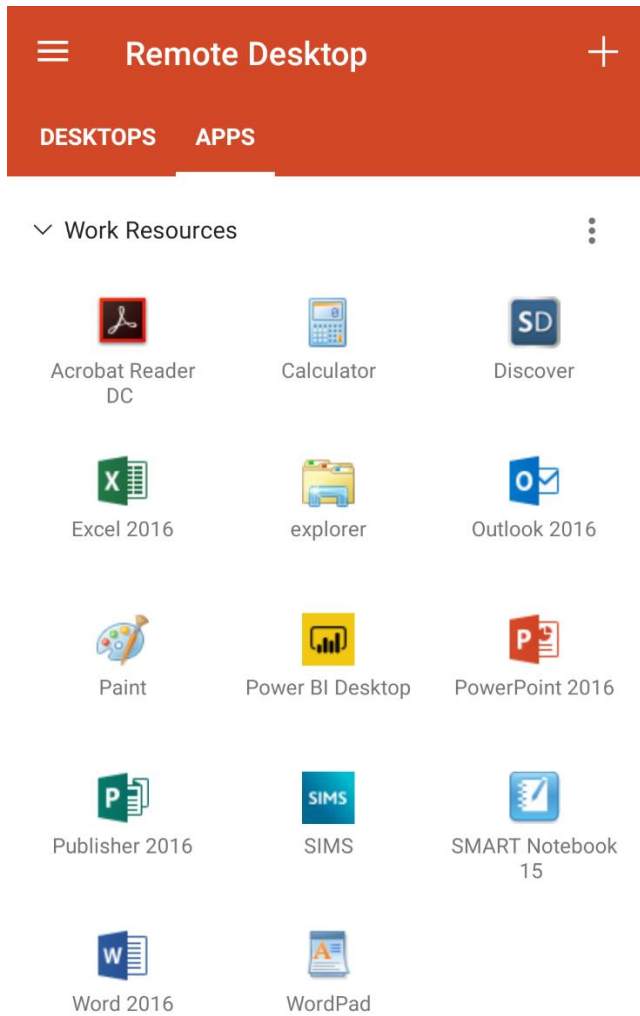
Remote Desktop

DESKTOPS APPS

Work Resources

Acrobat Reader DC

Calculator

SD

Discover

X

Excel 2016

explorer

O

Outlook 2016

Paint

Power BI Desktop

P

PowerPoint 2016

P

Publisher 2016

SIMS

SIMS

SMART Notebook 15

W

Word 2016

WordPad